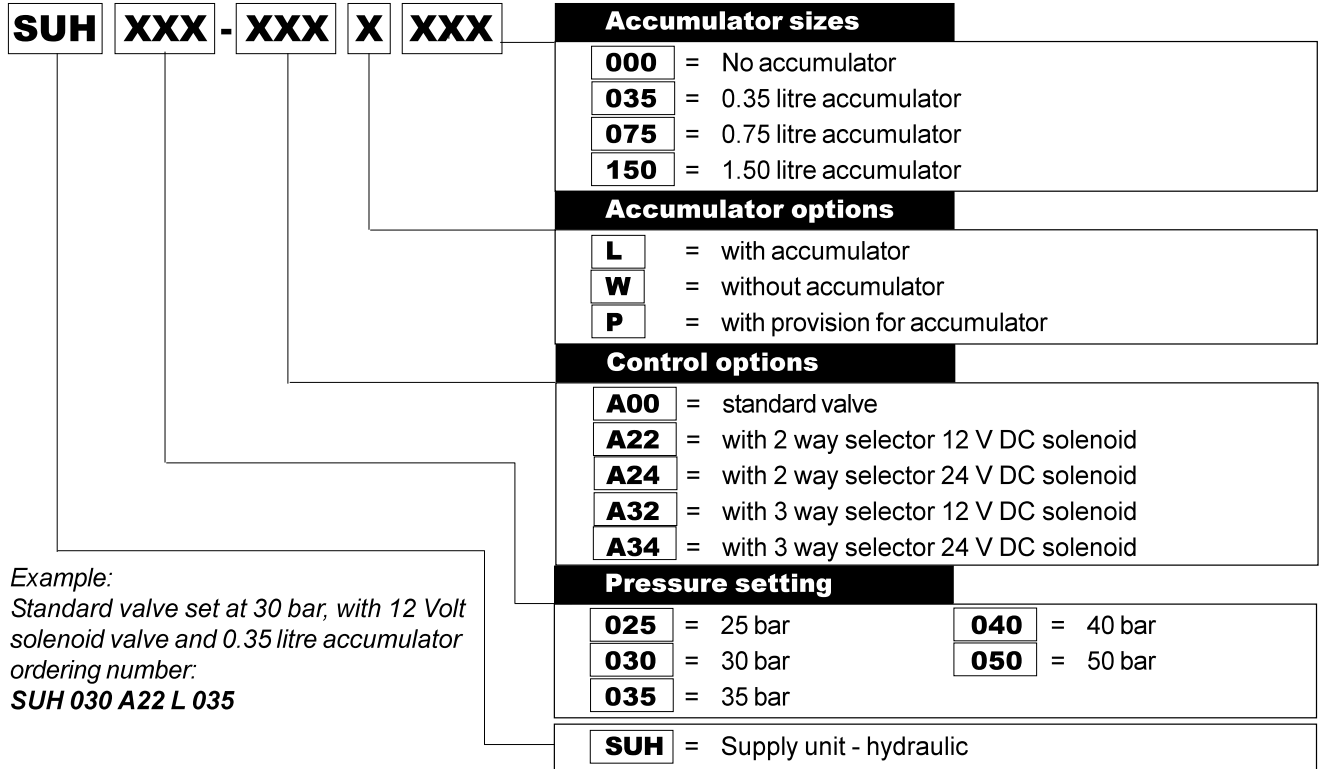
SUH XXX - XXX X XXX

Accumulator sizes

000 = No accumulator
035 = 0.35 litre accumulator
075 = 0.75 litre accumulator
150 = 1.50 litre accumulator

Accumulator options

L = with accumulator
W = without accumulator
P = with provision for accumulator

Control options

A00 = standard valve
A22 = with 2 way selector 12 V DC solenoid
A24 = with 2 way selector 24 V DC solenoid
A32 = with 3 way selector 12 V DC solenoid
A34 = with 3 way selector 24 V DC solenoid

Pressure setting

025 = 25 bar
030 = 30 bar
035 = 35 bar
040 = 40 bar
050 = 50 bar

SUH = Supply unit - hydraulic

Example:
Standard valve set at 30 bar, with 12 Volt solenoid valve and 0.35 litre accumulator ordering number:
SUH 030 A22 L 035